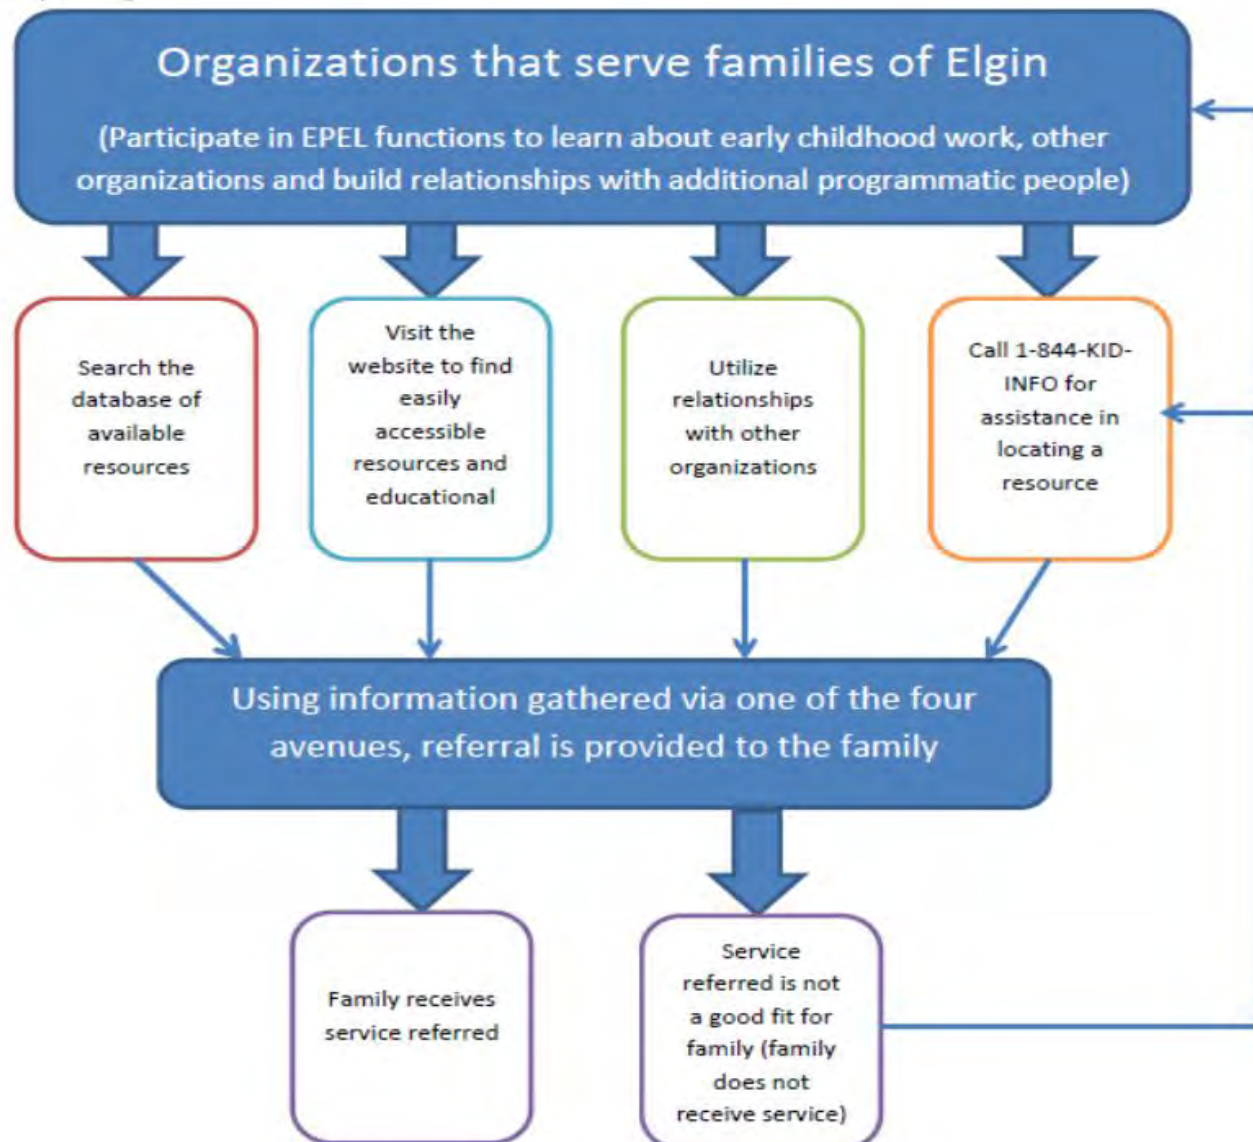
Organizations that serve families of Elgin

(Participate in EPEL functions to learn about early childhood work, other organizations and build relationships with additional programmatic people)

Search the database of available resources

Visit the website to find easily accessible resources and educational

Utilize relationships with other organizations

Call 1-844-KID-INFO for assistance in locating a resource

Using information gathered via one of the four avenues, referral is provided to the family

Family receives service referred

Service referred is not a good fit for family (family does not receive service)